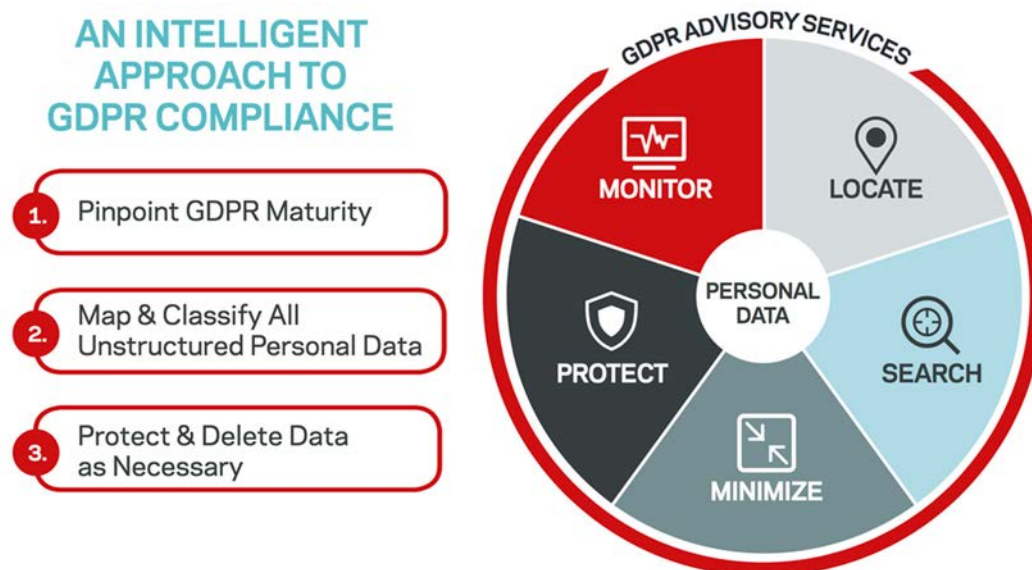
AN INTELLIGENT APPROACH TO GDPR COMPLIANCE

1. Pinpoint GDPR Maturity

2. Map & Classify All Unstructured Personal Data

3. Protect & Delete Data as Necessary

GDPR ADVISORY SERVICES

MONITOR

LOCATE

PERSONAL DATA

PROTECT

SEARCH

MINIMIZE